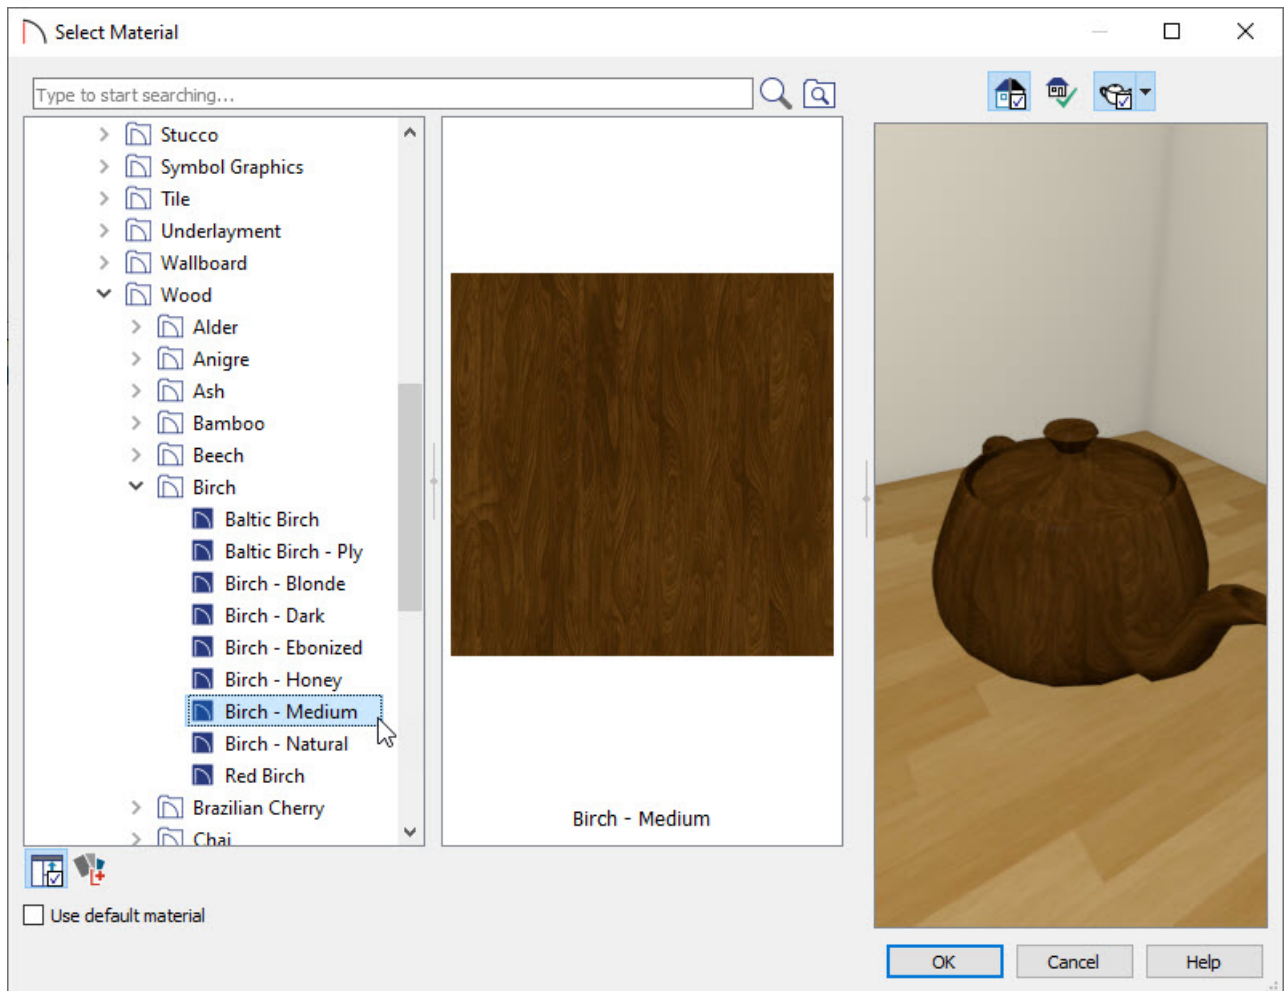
Select Material

Type to start searching...

Stucco
Symbol Graphics
Tile
Underlayment
Wallboard
Wood
Alder
Anigre
Ash
Bamboo
Beech
Birch
Baltic Birch
Baltic Birch - Ply
Birch - Blonde
Birch - Dark
Birch - Ebonized
Birch - Honey
Birch - Medium
Birch - Natural
Red Birch
Brazilian Cherry
Chai

Birch - Medium

Use default material

OK
Cancel
Help